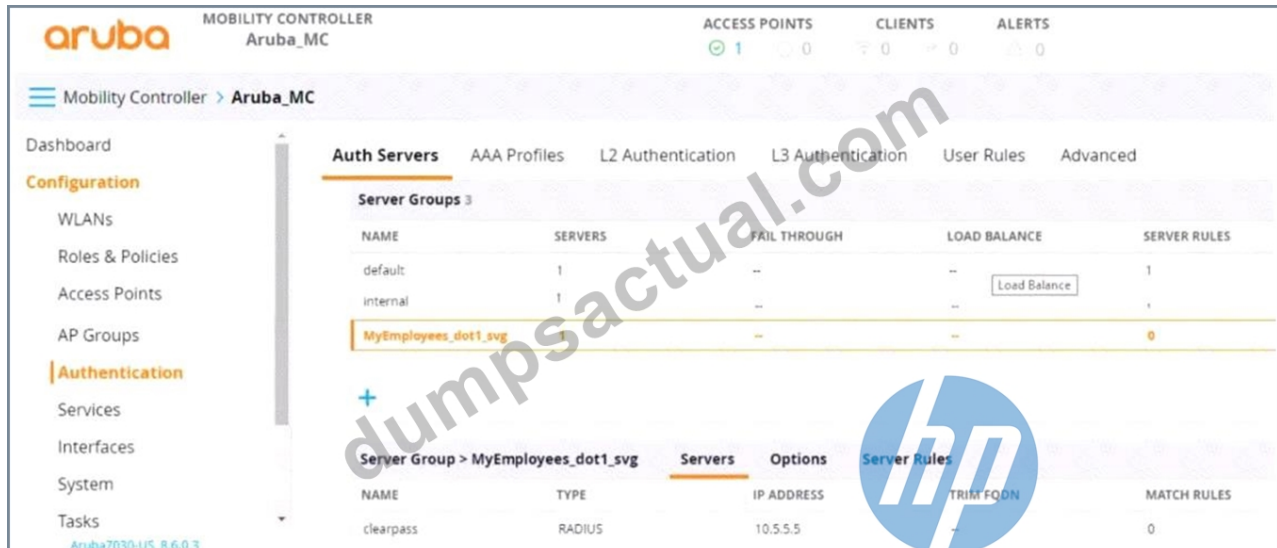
aruba MOBILITY CONTROLLER Aruba_MC

ACCESS POINTS 1 0
CLIENTS 0 0
ALERTS 0

Mobility Controller > Aruba_MC

Dashboard
Configuration
WLANs
Roles & Policies
Access Points
AP Groups
Authentication
Services
Interfaces
System
Tasks
Aruba7030-US_8.6.0.3

Auth Servers | AAA Profiles | L2 Authentication | L3 Authentication | User Rules | Advanced

Server Groups 3

| NAME | SERVERS | FAIL THROUGH | LOAD BALANCE | SERVER RULES |
|---|---|---|---|---|
| default | 1 | -- | -- | 1 |
| internal | 1 | -- | -- | 1 |
| MyEmployees_dot1_svg | 1 | -- | -- | 0 |

Load Balance

+

Server Group > MyEmployees_dot1_svg | Servers | Options | Server Rules

| NAME | TYPE | IP ADDRESS | TRIM FQDN | MATCH RULES |
|---|---|---|---|---|
| clearpass | RADIUS | 10.5.5.5 | -- | 0 |

dumpsactual.com